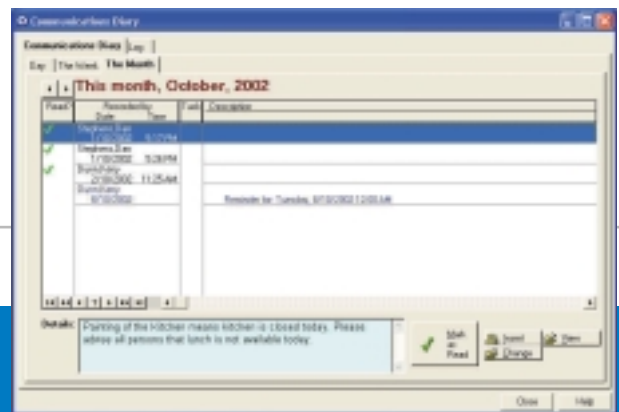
Communications Diary

Communications Diary | Key

Day | The Week | The Month

This month, October, 2002

| Read | Recorded by Date | Time | Task | Description |
|---|---|---|---|---|
| ✓ | Stephens,Sue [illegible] | 5:17 PM | | |
| ✓ | Stephens,Sue 7/10/2002 | 5:26 PM | | |
| ✓ | Burns,Kate 2/10/2002 | 11:25 AM | | |
| | Burns,Kate 8/10/2002 | | | Reminder for: Tuesday, 8/10/2002 12:00 AM |

Details: Painting of the Kitchen means kitchen is closed today. Please advise all persons that lunch is not available today.

Mark as Read

Insert

Change

View

Close

Help